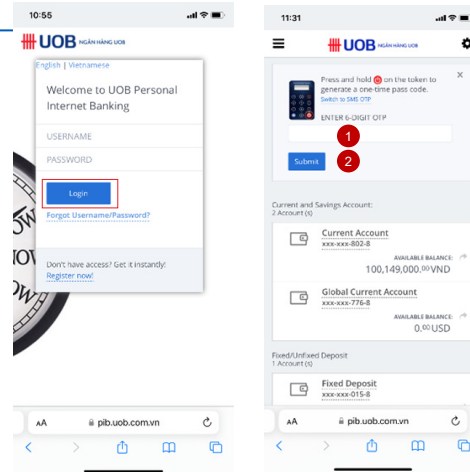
10:55

UOB NGÂN HÀNG UOB

English | Vietnamese

Welcome to UOB Personal Internet Banking

USERNAME

PASSWORD

Login

Forgot Username/Password?

Don't have access? Get it instantly!
Register now!

AA pib.uob.com.vn

11:31

UOB NGÂN HÀNG UOB

Press and hold on the token to generate a one-time pass code.
Switch to SMS OTP

ENTER 6-DIGIT OTP

1

Submit

2

Current and Savings Account:
2 Account (s)

Current Account
xxx-xxx-802-8
AVAILABLE BALANCE:
100,149,000.00VND

Global Current Account
xxx-xxx-776-8
AVAILABLE BALANCE:
0.60USD

Fixed/Unfixed Deposit
1 Account (s)

Fixed Deposit
xxx-xxx-015-8

AA pib.uob.com.vn